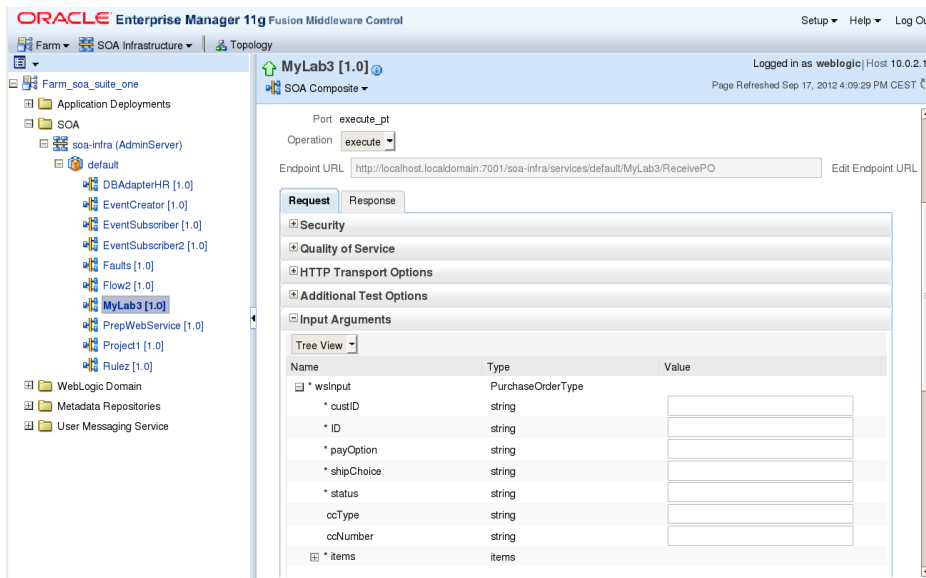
ORACLE Enterprise Manager 11g Fusion Middleware Control

Setup ▾ Help ▾ Log Ou

Farm ▾ SOA Infrastructure ▾ Topology

Farm_soa_suite_one
Application Deployments
SOA
soa-infra (AdminServer)
default
DBAdapterHR [1.0]
EventCreator [1.0]
EventSubscriber [1.0]
EventSubscriber2 [1.0]
Faults [1.0]
Flow2 [1.0]
MyLab3 [1.0]
PrepWebService [1.0]
Project1 [1.0]
Rulez [1.0]
WebLogic Domain
Metadata Repositories
User Messaging Service

MyLab3 [1.0]
SOA Composite ▾

Logged in as weblogic | Host 10.0.2.1
Page Refreshed Sep 17, 2012 4:09:29 PM CEST

Port execute_pt
Operation execute
Endpoint URL http://localhost.localdomain:7001/soa-infra/services/default/MyLab3/ReceivePO
Edit Endpoint URL

Request Response

Security
Quality of Service
HTTP Transport Options
Additional Test Options
Input Arguments

Tree View

| Name | Type | Value |
|---|---|---|
| * wsInput | PurchaseOrderType | |
| * custID | string | |
| * ID | string | |
| * payOption | string | |
| * shipChoice | string | |
| * status | string | |
| ccType | string | |
| ccNumber | string | |
| * items | items | |